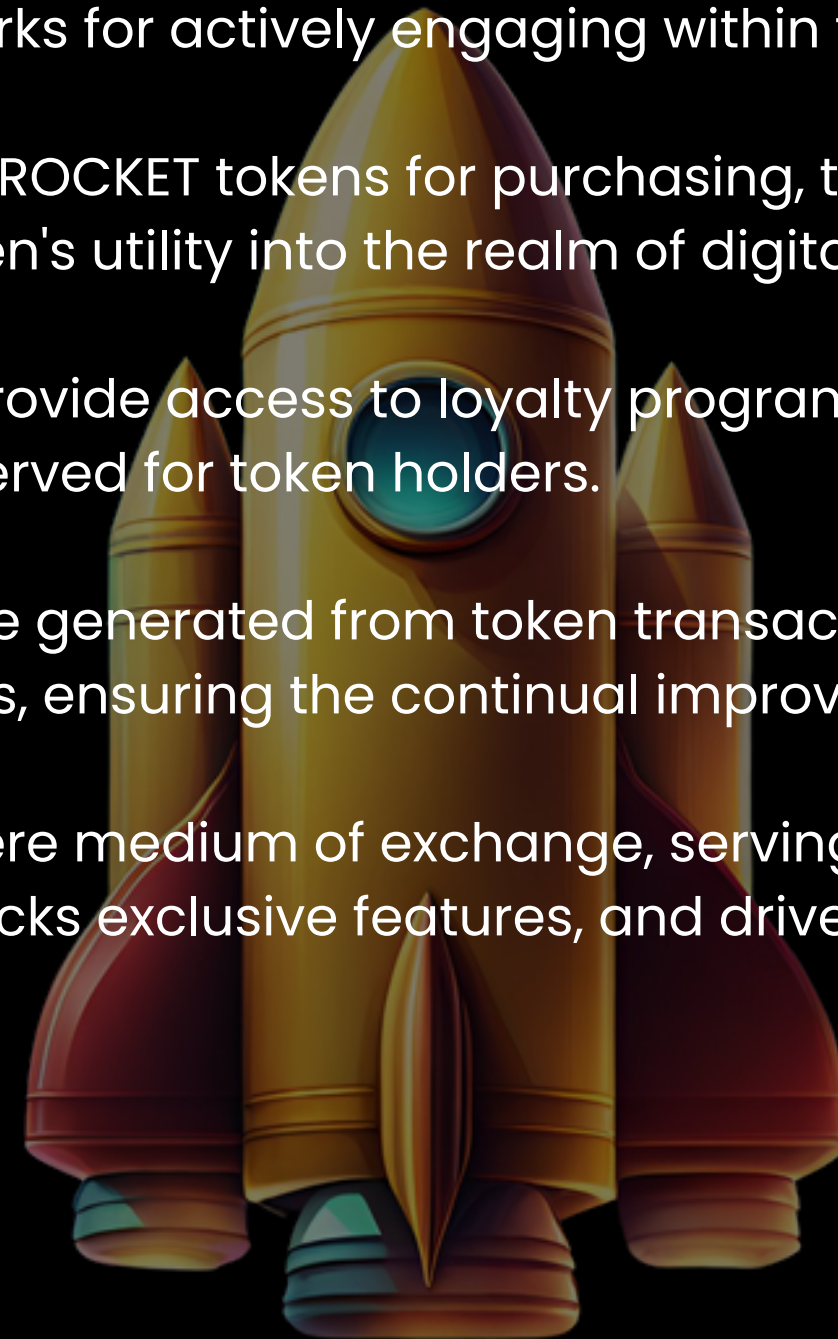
rks for actively engaging within

ROCKET tokens for purchasing, t
en's utility into the realm of digit

rovide access to loyalty program
erved for token holders.

e generated from token transac
s, ensuring the continual improv

ere medium of exchange, servin
cks exclusive features, and drive